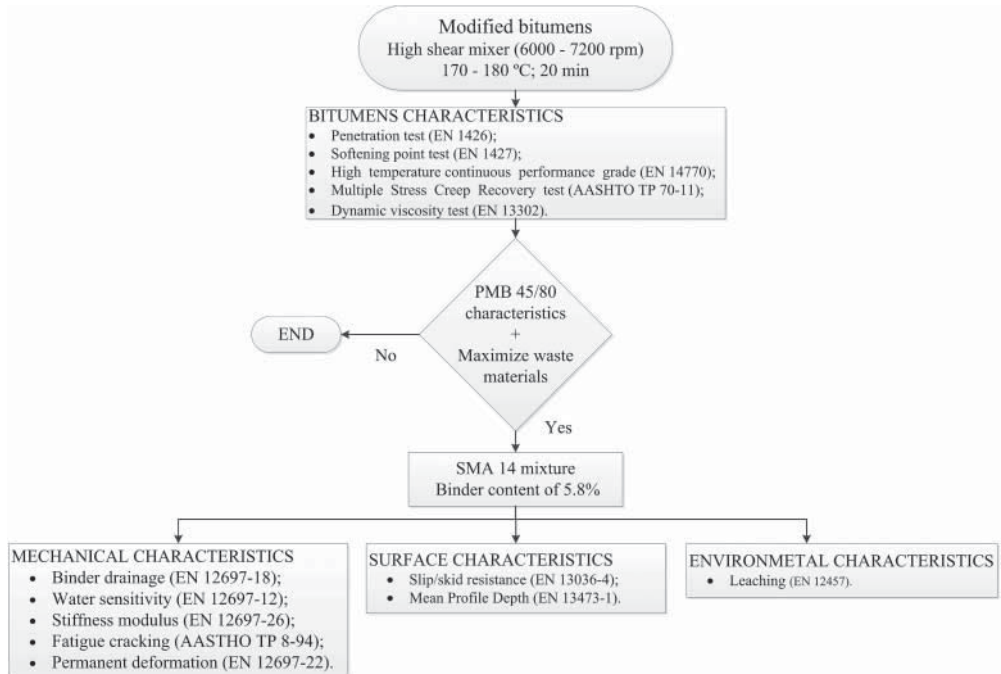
Modified bitumens
High shear mixer (6000 - 7200 rpm)
170 - 180 ºC; 20 min

BITUMENS CHARACTERISTICS
• Penetration test (EN 1426);
• Softening point test (EN 1427);
• High temperature continuous performance grade (EN 14770);
• Multiple Stress Creep Recovery test (AASHTO TP 70-11);
• Dynamic viscosity test (EN 13302).

PMB 45/80 characteristics + Maximize waste materials

No

END

Yes

SMA 14 mixture
Binder content of 5.8%

MECHANICAL CHARACTERISTICS
• Binder drainage (EN 12697-18);
• Water sensitivity (EN 12697-12);
• Stiffness modulus (EN 12697-26);
• Fatigue cracking (AASTHO TP 8-94);
• Permanent deformation (EN 12697-22).

SURFACE CHARACTERISTICS
• Slip/skid resistance (EN 13036-4);
• Mean Profile Depth (EN 13473-1).

ENVIRONMETAL CHARACTERISTICS
• Leaching (EN 12457).